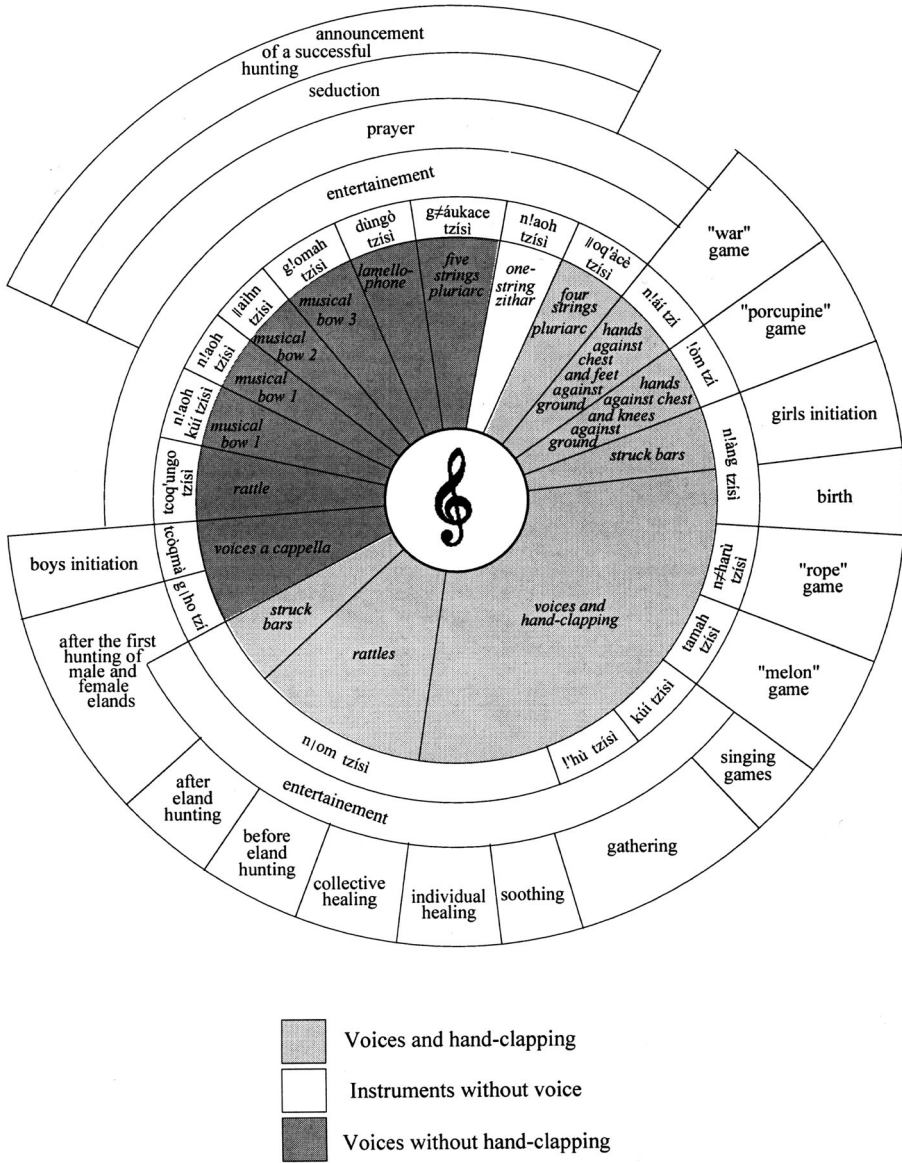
announcement of a successful hunting

seduction

prayer

entertainement

"war" game

"porcupine" game

girls initiation

birth

"rope" game

"melon" game

singing games

gathering

soothing

individual healing

collective healing

before eland hunting

after eland hunting

after the first hunting of male and female elands

boys initiation

entertainement

g≠áukace tzísi

n!aoh tzísi

ǁoq'àcè tzísi

n!ái tzi

!òm tzi

n!àng tzisi

n≠harù tzisi

tamah tzisi

kúi tzisi

!'hù tzisi

n|om tzísi

g!ho tzi

tcòqmà

tcoq'nugo tzisi

n!aoh kúi tzisi

n!aoh tzísi

ǁaihn tzisi

g!omah tzisi

dùngò tzisi

five strings pluriarc

one-string zithar

four strings pluriarc

hands against chest and feet against ground

hands against chest and knees against ground

struck bars

voices and hand-clapping

rattles

struck bars

voices a cappella

rattle

musical bow 1

musical bow 1

musical bow 2

musical bow 3

lamello-phone

Voices and hand-clapping

Instruments without voice

Voices without hand-clapping